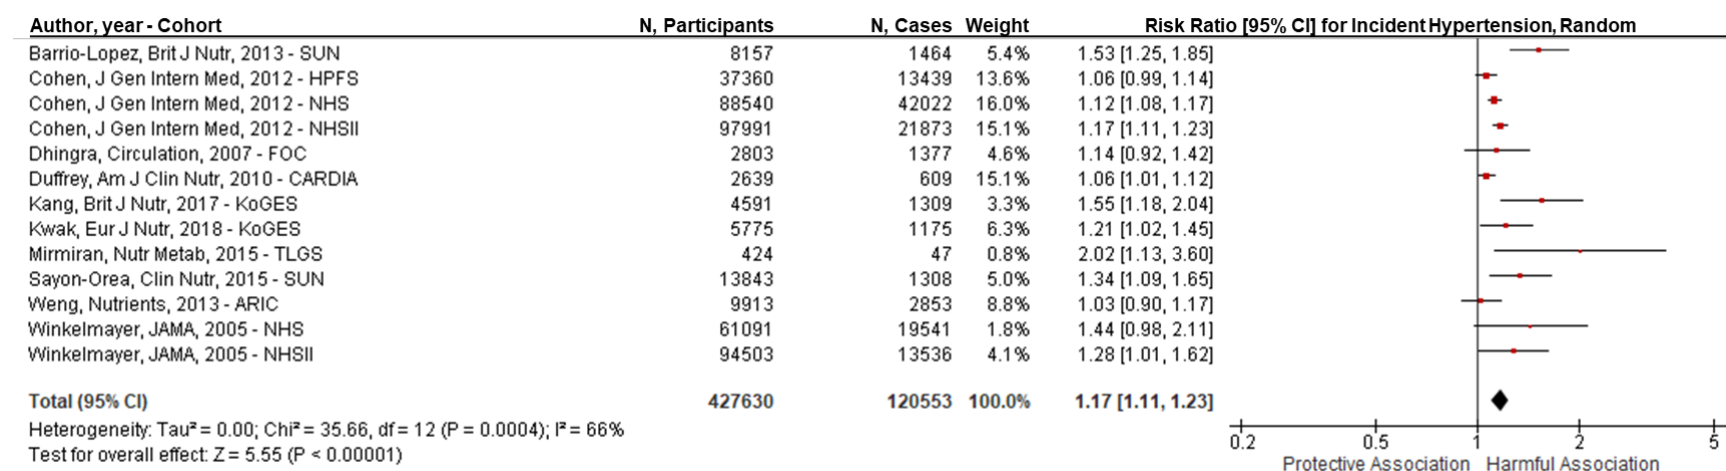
| Author, year - Cohort | N, Participants | N, Cases | Weight | Risk Ratio [95% CI] for Incident Hypertension, Random |
|---|---|---|---|---|
| Barrio-Lopez, Brit J Nutr, 2013 - SUN | 8157 | 1464 | 5.4% | 1.53 [1.25, 1.85] |
| Cohen, J Gen Intern Med, 2012 - HPFS | 37360 | 13439 | 13.6% | 1.06 [0.99, 1.14] |
| Cohen, J Gen Intern Med, 2012 - NHS | 88540 | 42022 | 16.0% | 1.12 [1.08, 1.17] |
| Cohen, J Gen Intern Med, 2012 - NHSII | 97991 | 21873 | 15.1% | 1.17 [1.11, 1.23] |
| Dhingra, Circulation, 2007 - FOC | 2803 | 1377 | 4.6% | 1.14 [0.92, 1.42] |
| Duffrey, Am J Clin Nutr, 2010 - CARDIA | 2639 | 609 | 15.1% | 1.06 [1.01, 1.12] |
| Kang, Brit J Nutr, 2017 - KoGES | 4591 | 1309 | 3.3% | 1.55 [1.18, 2.04] |
| Kwak, Eur J Nutr, 2018 - KoGES | 5775 | 1175 | 6.3% | 1.21 [1.02, 1.45] |
| Mirmiran, Nutr Metab, 2015 - TLGS | 424 | 47 | 0.8% | 2.02 [1.13, 3.60] |
| Sayon-Orea, Clin Nutr, 2015 - SUN | 13843 | 1308 | 5.0% | 1.34 [1.09, 1.65] |
| Weng, Nutrients, 2013 - ARIC | 9913 | 2853 | 8.8% | 1.03 [0.90, 1.17] |
| Winkelmayer, JAMA, 2005 - NHS | 61091 | 19541 | 1.8% | 1.44 [0.98, 2.11] |
| Winkelmayer, JAMA, 2005 - NHSII | 94503 | 13536 | 4.1% | 1.28 [1.01, 1.62] |
| Total (95% CI) | 427630 | 120553 | 100.0% | 1.17 [1.11, 1.23] |

Heterogeneity: Tau² = 0.00; Chi² = 35.66, df = 12 (P = 0.0004); I² = 66%
Test for overall effect: Z = 5.55 (P < 0.00001)

0.2 0.5 1 2 5
Protective Association Harmful Association